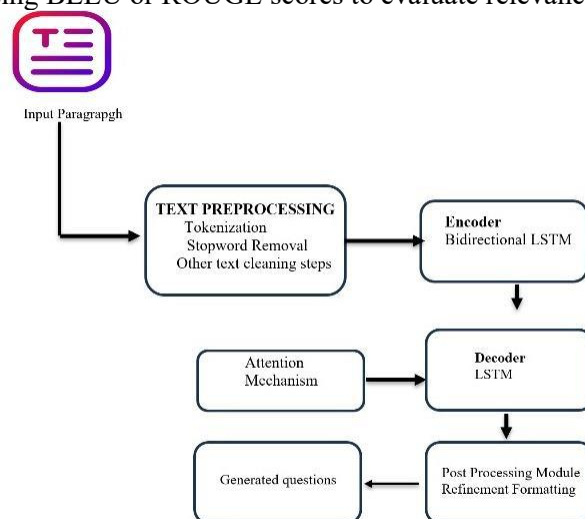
ing BLEU or ROUGE scores to evaluate relevance

Input Paragrapgh

TEXT PREPROCESSING
Tokenization
Stopword Removal
Other text cleaning steps

Encoder
Bidirectional LSTM

Attention
Mechanism

Decoder
LSTM

Generated questions

Post Processing Module
Refinement Formatting